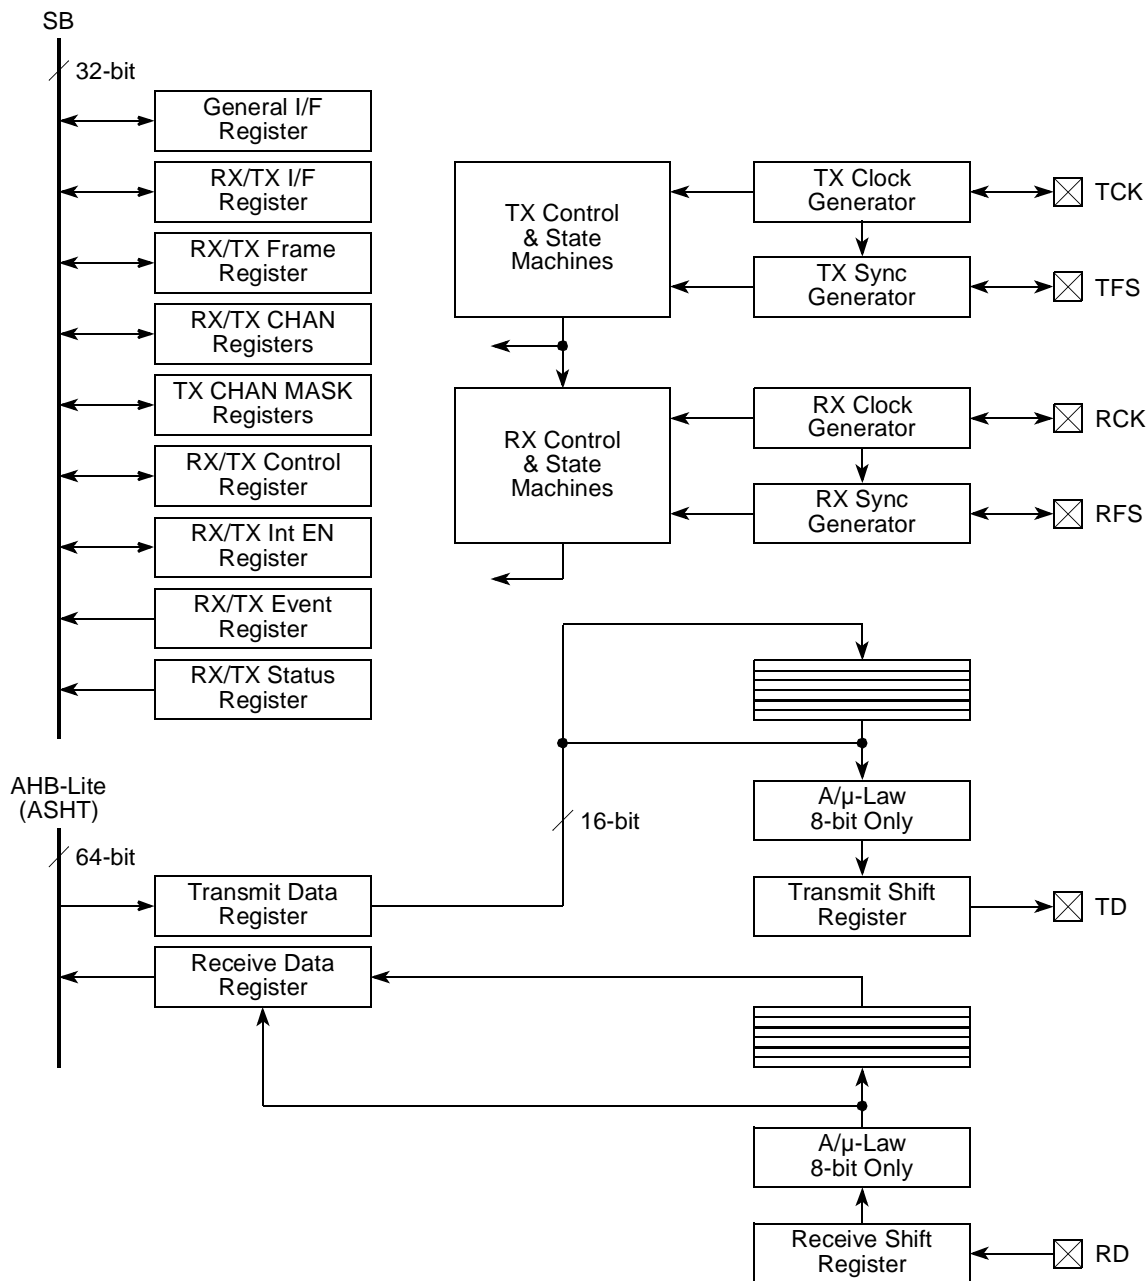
SB

32-bit

General I/F Register

RX/TX I/F Register

RX/TX Frame Register

RX/TX CHAN Registers

TX CHAN MASK Registers

RX/TX Control Register

RX/TX Int EN Register

RX/TX Event Register

RX/TX Status Register

TX Control & State Machines

TX Clock Generator

TCK

TX Sync Generator

TFS

RX Control & State Machines

RX Clock Generator

RCK

RX Sync Generator

RFS

AHB-Lite (ASHT)

64-bit

16-bit

A/µ-Law 8-bit Only

Transmit Data Register

Transmit Shift Register

TD

Receive Data Register

A/µ-Law 8-bit Only

Receive Shift Register

RD